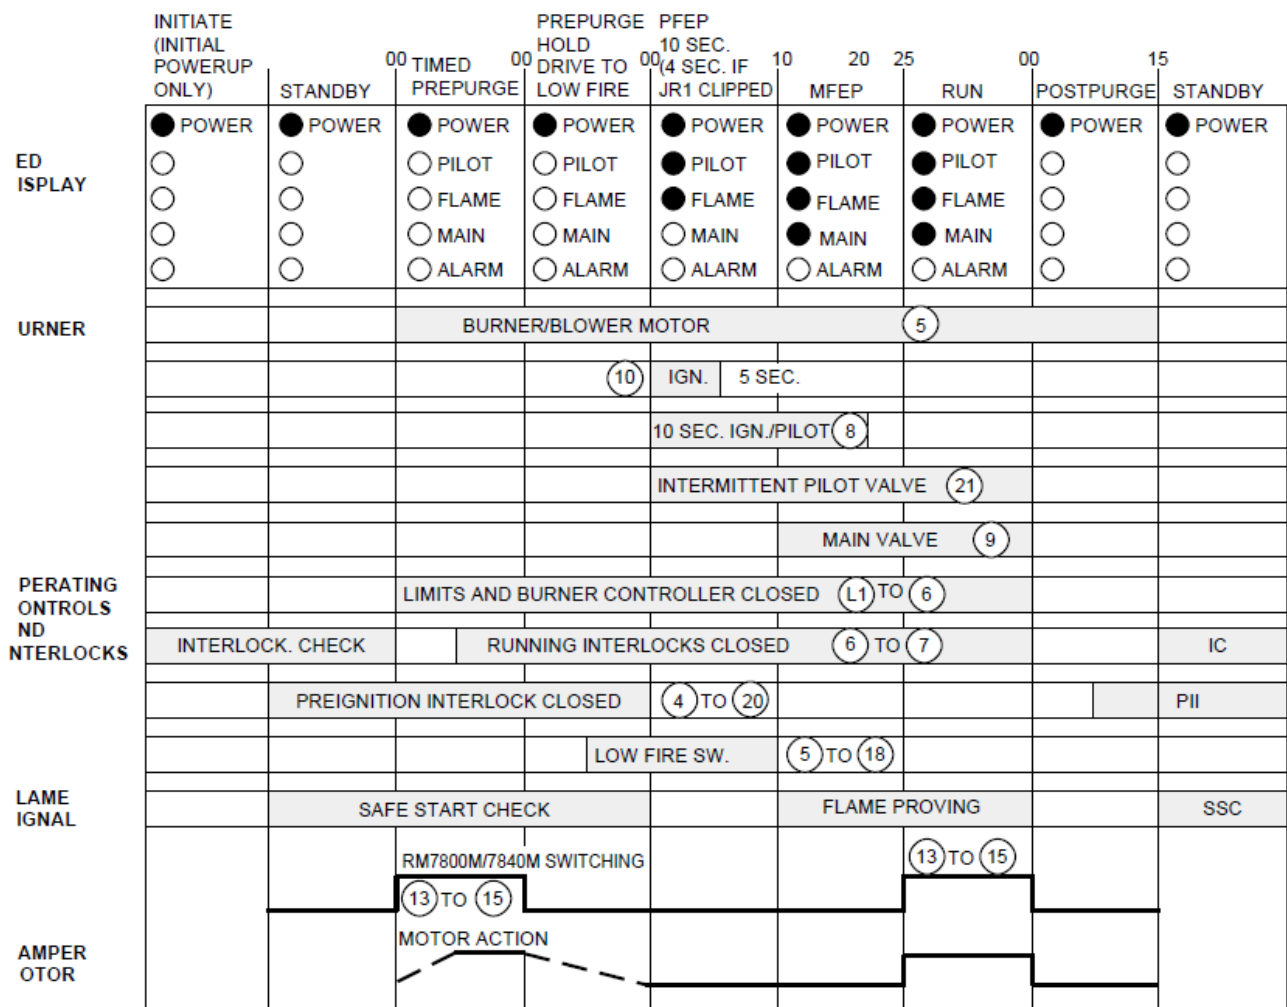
| | INITIATE (INITIAL POWERUP ONLY) | STANDBY | 00 TIMED PREPURGE | 00 PREPURGE HOLD DRIVE TO LOW FIRE | 00 PFEP 10 SEC. (4 SEC. IF JR1 CLIPPED) | 10 20 MFEP | 25 RUN | 00 POSTPURGE | 15 STANDBY |
|---|---|---|---|---|---|---|---|---|---|
| ED ISPLAY | POWER | POWER | POWER | POWER | POWER | POWER | POWER | POWER | POWER |
| | | | PILOT | PILOT | PILOT | PILOT | PILOT | | |
| | | | FLAME | FLAME | FLAME | FLAME | FLAME | | |
| | | | MAIN | MAIN | MAIN | MAIN | MAIN | | |
| | | | ALARM | ALARM | ALARM | ALARM | ALARM | | |

URNER

BURNER/BLOWER MOTOR (5)

(10) IGN. 5 SEC.

10 SEC. IGN./PILOT (8)

INTERMITTENT PILOT VALVE (21)

MAIN VALVE (9)

PERATING ONTROLS ND NTERLOCKS

LIMITS AND BURNER CONTROLLER CLOSED (L1) TO (6)

INTERLOCK. CHECK

RUNNING INTERLOCKS CLOSED (6) TO (7)

IC

PREIGNITION INTERLOCK CLOSED (4) TO (20)

PII

LOW FIRE SW. (5) TO (18)

LAME IGNAL

SAFE START CHECK

FLAME PROVING

SSC

RM7800M/7840M SWITCHING

(13) TO (15)

(13) TO (15)

AMPER OTOR

MOTOR ACTION